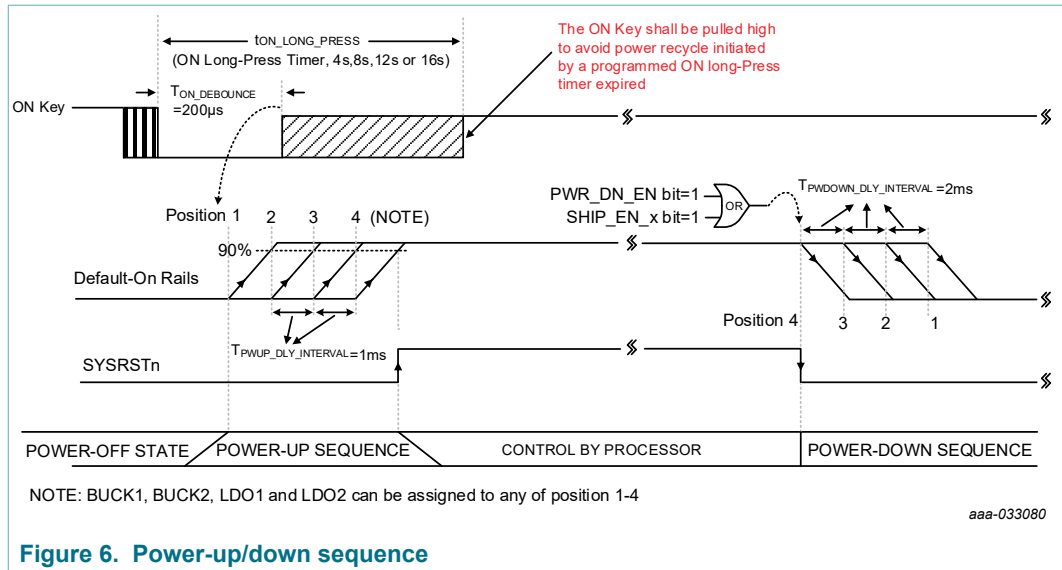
$t_{ON\_LONG\_PRESS}$
(ON Long-Press Timer, 4s,8s,12s or 16s)

The ON Key shall be pulled high to avoid power recycle initiated by a programmed ON long-Press timer expired

ON Key

$T_{ON\_DEBOUNCE}$ =200μs

PWR_DN_EN bit=1
SHIP_EN_x bit=1
OR

$T_{PWDOWN\_DLY\_INTERVAL}$ =2ms

Position 1 2 3 4 (NOTE)

90%

Default-On Rails

Position 4 3 2 1

$T_{PWUP\_DLY\_INTERVAL}$=1ms

SYSRSTn

POWER-OFF STATE | POWER-UP SEQUENCE | CONTROL BY PROCESSOR | POWER-DOWN SEQUENCE

NOTE: BUCK1, BUCK2, LDO1 and LDO2 can be assigned to any of position 1-4

aaa-033080

Figure 6. Power-up/down sequence